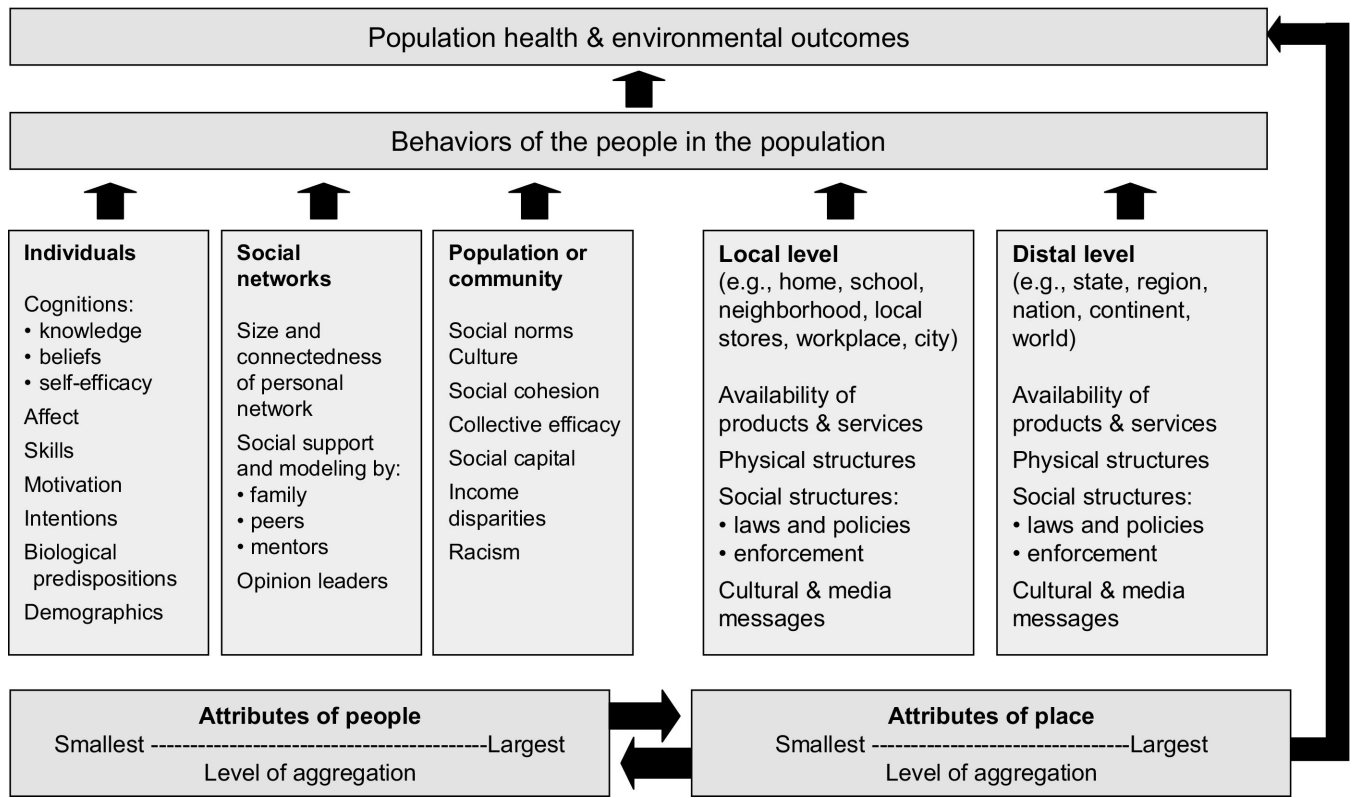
Population health & environmental outcomes

Behaviors of the people in the population

**Individuals**

Cognitions:
• knowledge
• beliefs
• self-efficacy
Affect
Skills
Motivation
Intentions
Biological predispositions
Demographics

**Social networks**

Size and connectedness of personal network
Social support and modeling by:
• family
• peers
• mentors
Opinion leaders

**Population or community**

Social norms
Culture
Social cohesion
Collective efficacy
Social capital
Income disparities
Racism

**Local level**
(e.g., home, school, neighborhood, local stores, workplace, city)

Availability of products & services
Physical structures
Social structures:
• laws and policies
• enforcement
Cultural & media messages

**Distal level**
(e.g., state, region, nation, continent, world)

Availability of products & services
Physical structures
Social structures:
• laws and policies
• enforcement
Cultural & media messages

**Attributes of people**
Smallest ------------------------------------------Largest
Level of aggregation

**Attributes of place**
Smallest -------------------------------Largest
Level of aggregation